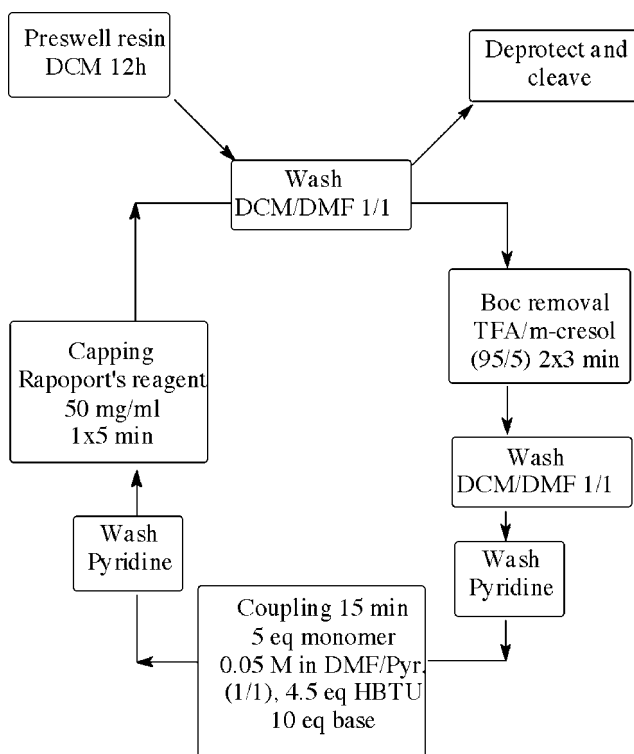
Preswell resin
DCM 12h

Deprotect and cleave

Wash
DCM/DMF 1/1

Boc removal
TFA/m-cresol
(95/5) 2x3 min

Wash
DCM/DMF 1/1

Wash
Pyridine

Coupling 15 min
5 eq monomer
0.05 M in DMF/Pyr.
(1/1), 4.5 eq HBTU
10 eq base

Wash
Pyridine

Capping
Rapoport's reagent
50 mg/ml
1x5 min